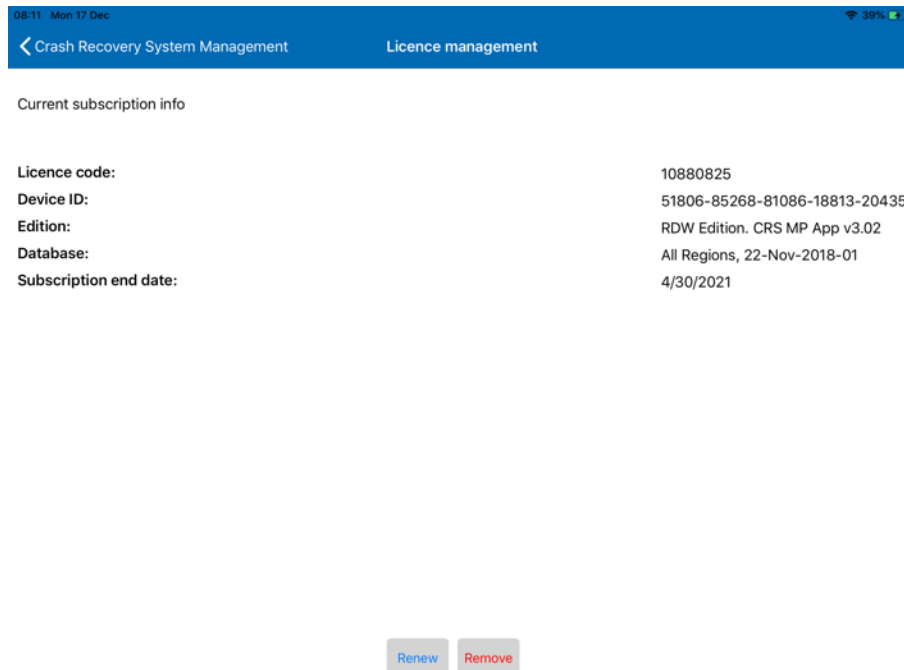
08:11 Mon 17 Dec

39%

Crash Recovery System Management

Licence management

Current subscription info

| | |
|---|---|
| Licence code: | 10880825 |
| Device ID: | 51806-85268-81086-18813-20435 |
| Edition: | RDW Edition. CRS MP App v3.02 |
| Database: | All Regions, 22-Nov-2018-01 |
| Subscription end date: | 4/30/2021 |

Renew

Remove